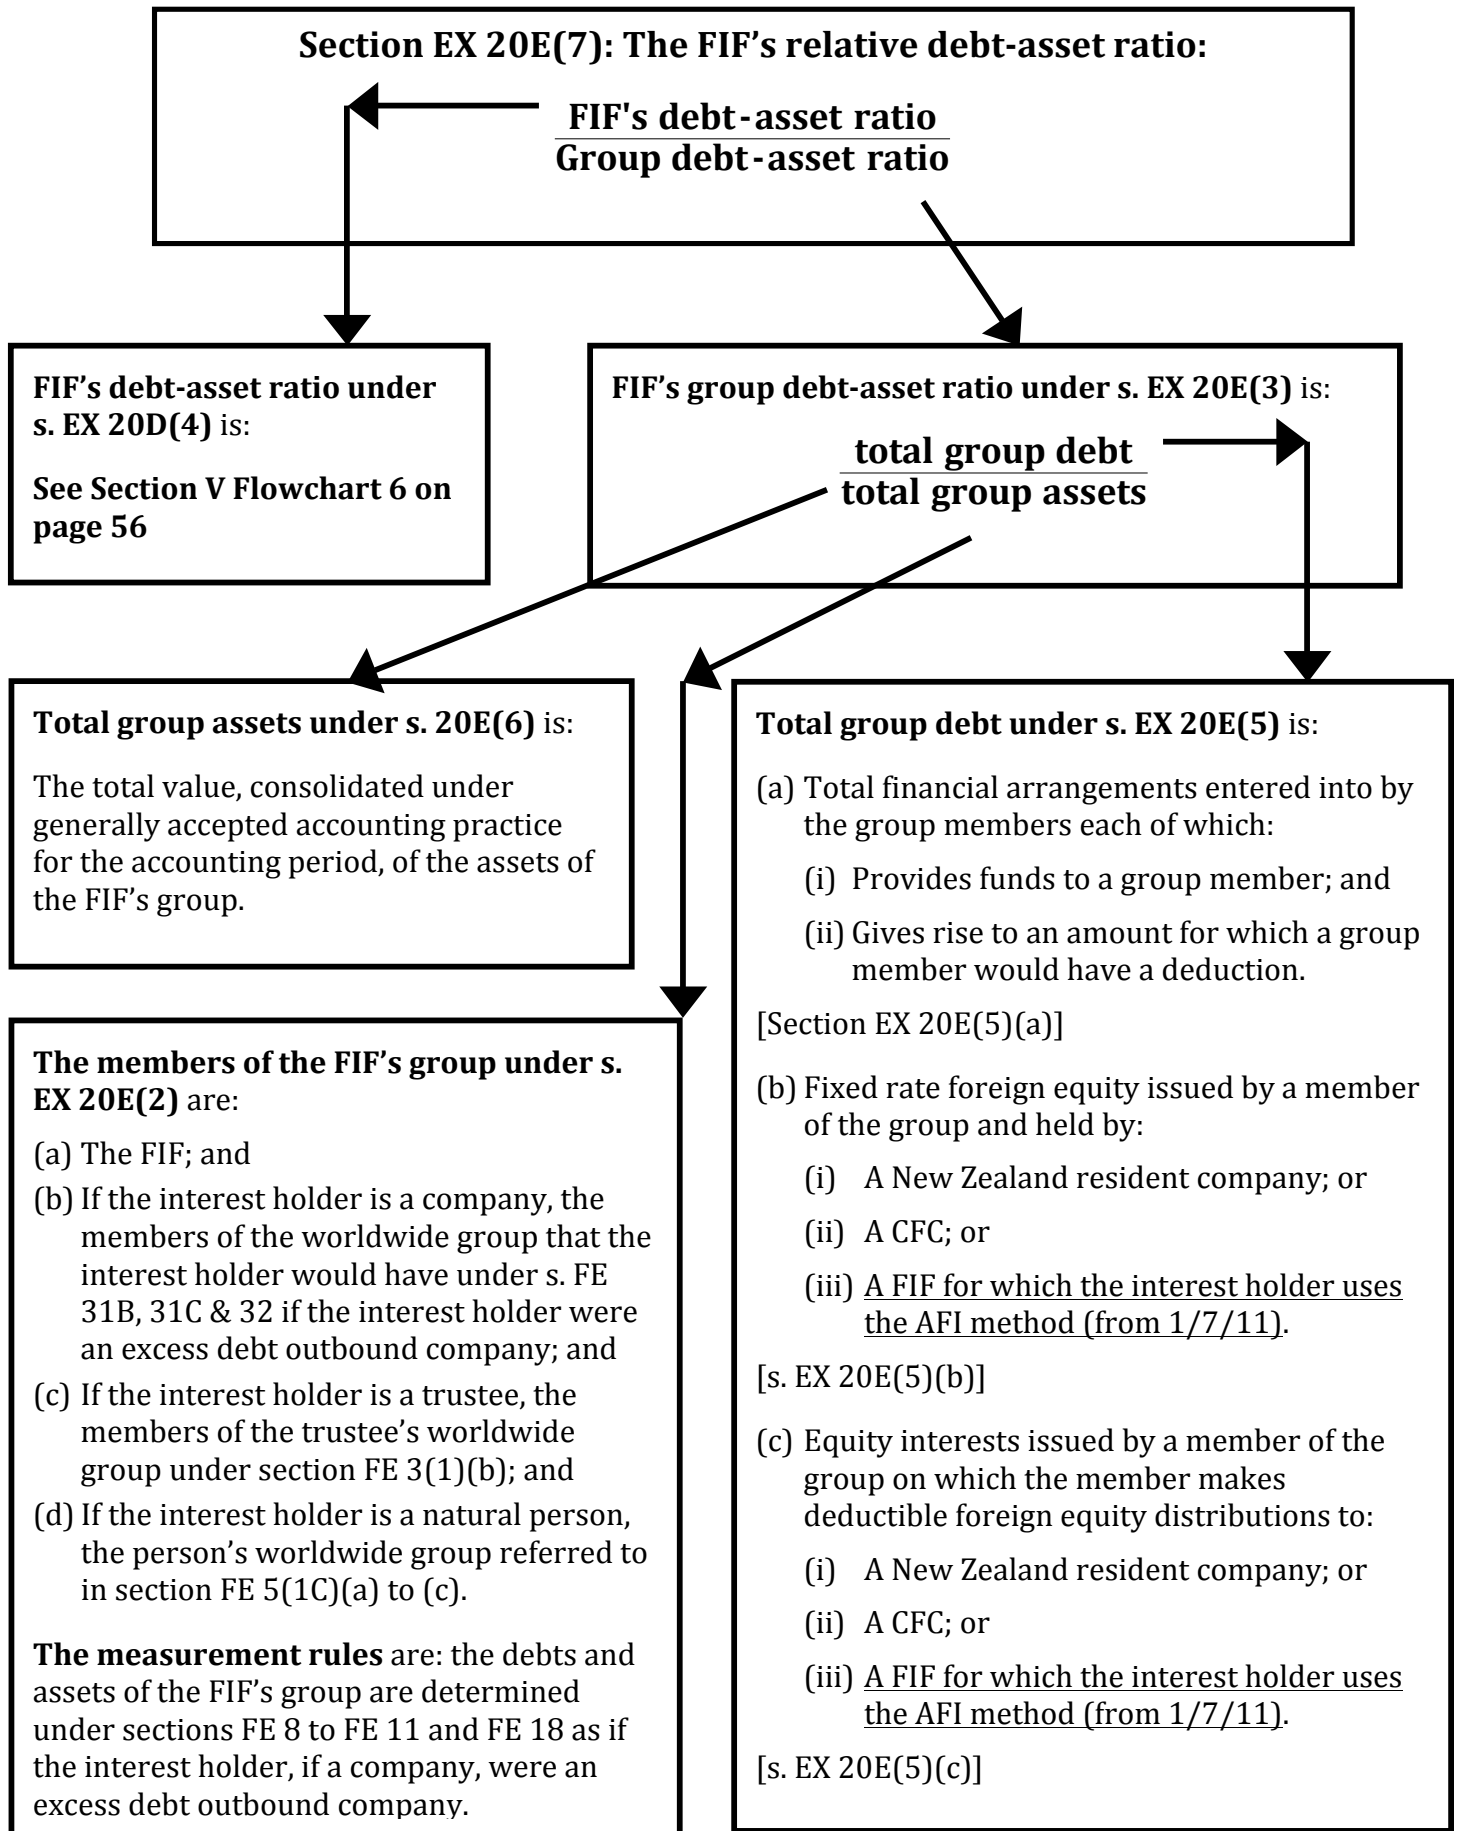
**Section EX 20E(7): The FIF's relative debt-asset ratio:**

$\frac{\text{FIF's debt-asset ratio}}{\text{Group debt-asset ratio}}$

**FIF's debt-asset ratio under s. EX 20D(4)** is:

**See Section V Flowchart 6 on page 56**

**FIF's group debt-asset ratio under s. EX 20E(3)** is:

$\frac{\text{total group debt}}{\text{total group assets}}$

**Total group assets under s. 20E(6)** is:

The total value, consolidated under generally accepted accounting practice for the accounting period, of the assets of the FIF's group.

**Total group debt under s. EX 20E(5)** is:

(a) Total financial arrangements entered into by the group members each of which:

(i) Provides funds to a group member; and

(ii) Gives rise to an amount for which a group member would have a deduction.

[Section EX 20E(5)(a)]

(b) Fixed rate foreign equity issued by a member of the group and held by:

(i) A New Zealand resident company; or

(ii) A CFC; or

(iii) A FIF for which the interest holder uses the AFI method (from 1/7/11).

[s. EX 20E(5)(b)]

(c) Equity interests issued by a member of the group on which the member makes deductible foreign equity distributions to:

(i) A New Zealand resident company; or

(ii) A CFC; or

(iii) A FIF for which the interest holder uses the AFI method (from 1/7/11).

[s. EX 20E(5)(c)]

**The members of the FIF's group under s. EX 20E(2)** are:

(a) The FIF; and

(b) If the interest holder is a company, the members of the worldwide group that the interest holder would have under s. FE 31B, 31C & 32 if the interest holder were an excess debt outbound company; and

(c) If the interest holder is a trustee, the members of the trustee's worldwide group under section FE 3(1)(b); and

(d) If the interest holder is a natural person, the person's worldwide group referred to in section FE 5(1C)(a) to (c).

**The measurement rules** are: the debts and assets of the FIF's group are determined under sections FE 8 to FE 11 and FE 18 as if the interest holder, if a company, were an excess debt outbound company.